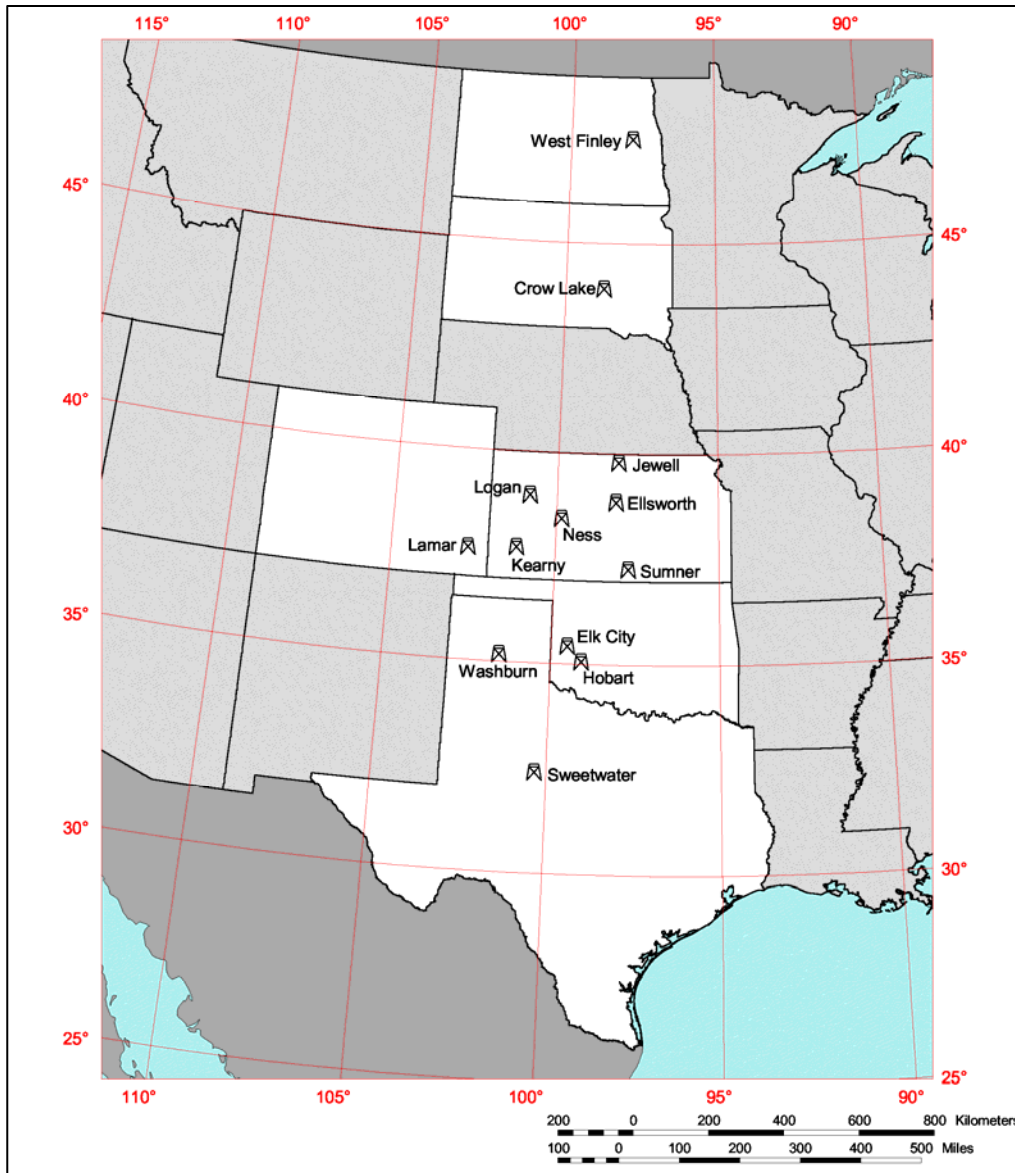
115° 110° 105° 100° 95° 90°

45°
40°
35°
30°
25°

45°
40°
35°
30°
25°

West Finley
Crow Lake
Jewell
Logan
Ellsworth
Ness
Lamar
Kearny
Sumner
Elk City
Washburn
Hobart
Sweetwater

110° 105° 100° 95° 90°

200 0 200 400 600 800 Kilometers
100 0 100 200 300 400 500 Miles